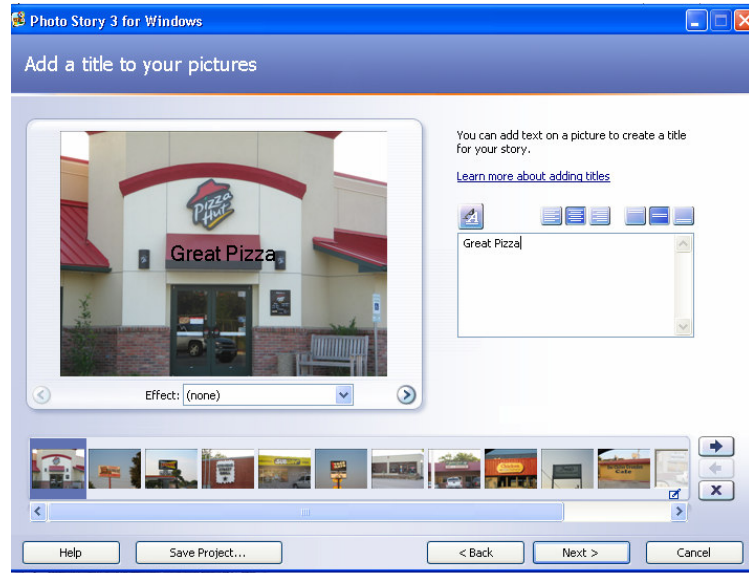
Photo Story 3 for Windows

Add a title to your pictures

Pizza Hut

Great Pizza

Effect: (none)

You can add text on a picture to create a title for your story.

Learn more about adding titles

Great Pizza

Help

Save Project...

< Back

Next >

Cancel